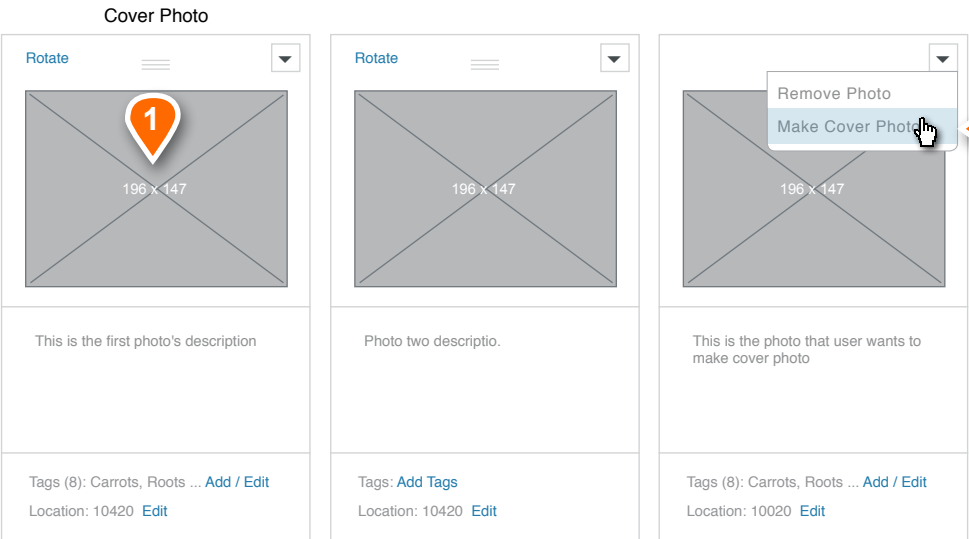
Cover Photo

Rotate

1

196 x 147

This is the first photo's description

Tags (8): Carrots, Roots ... Add / Edit

Location: 10420 Edit

Rotate

196 x 147

Photo two descriptio.

Tags: Add Tags

Location: 10420 Edit

Remove Photo

Make Cover Photo

196 x 147

This is the photo that user wants to make cover photo

Tags (8): Carrots, Roots ... Add / Edit

Location: 10020 Edit